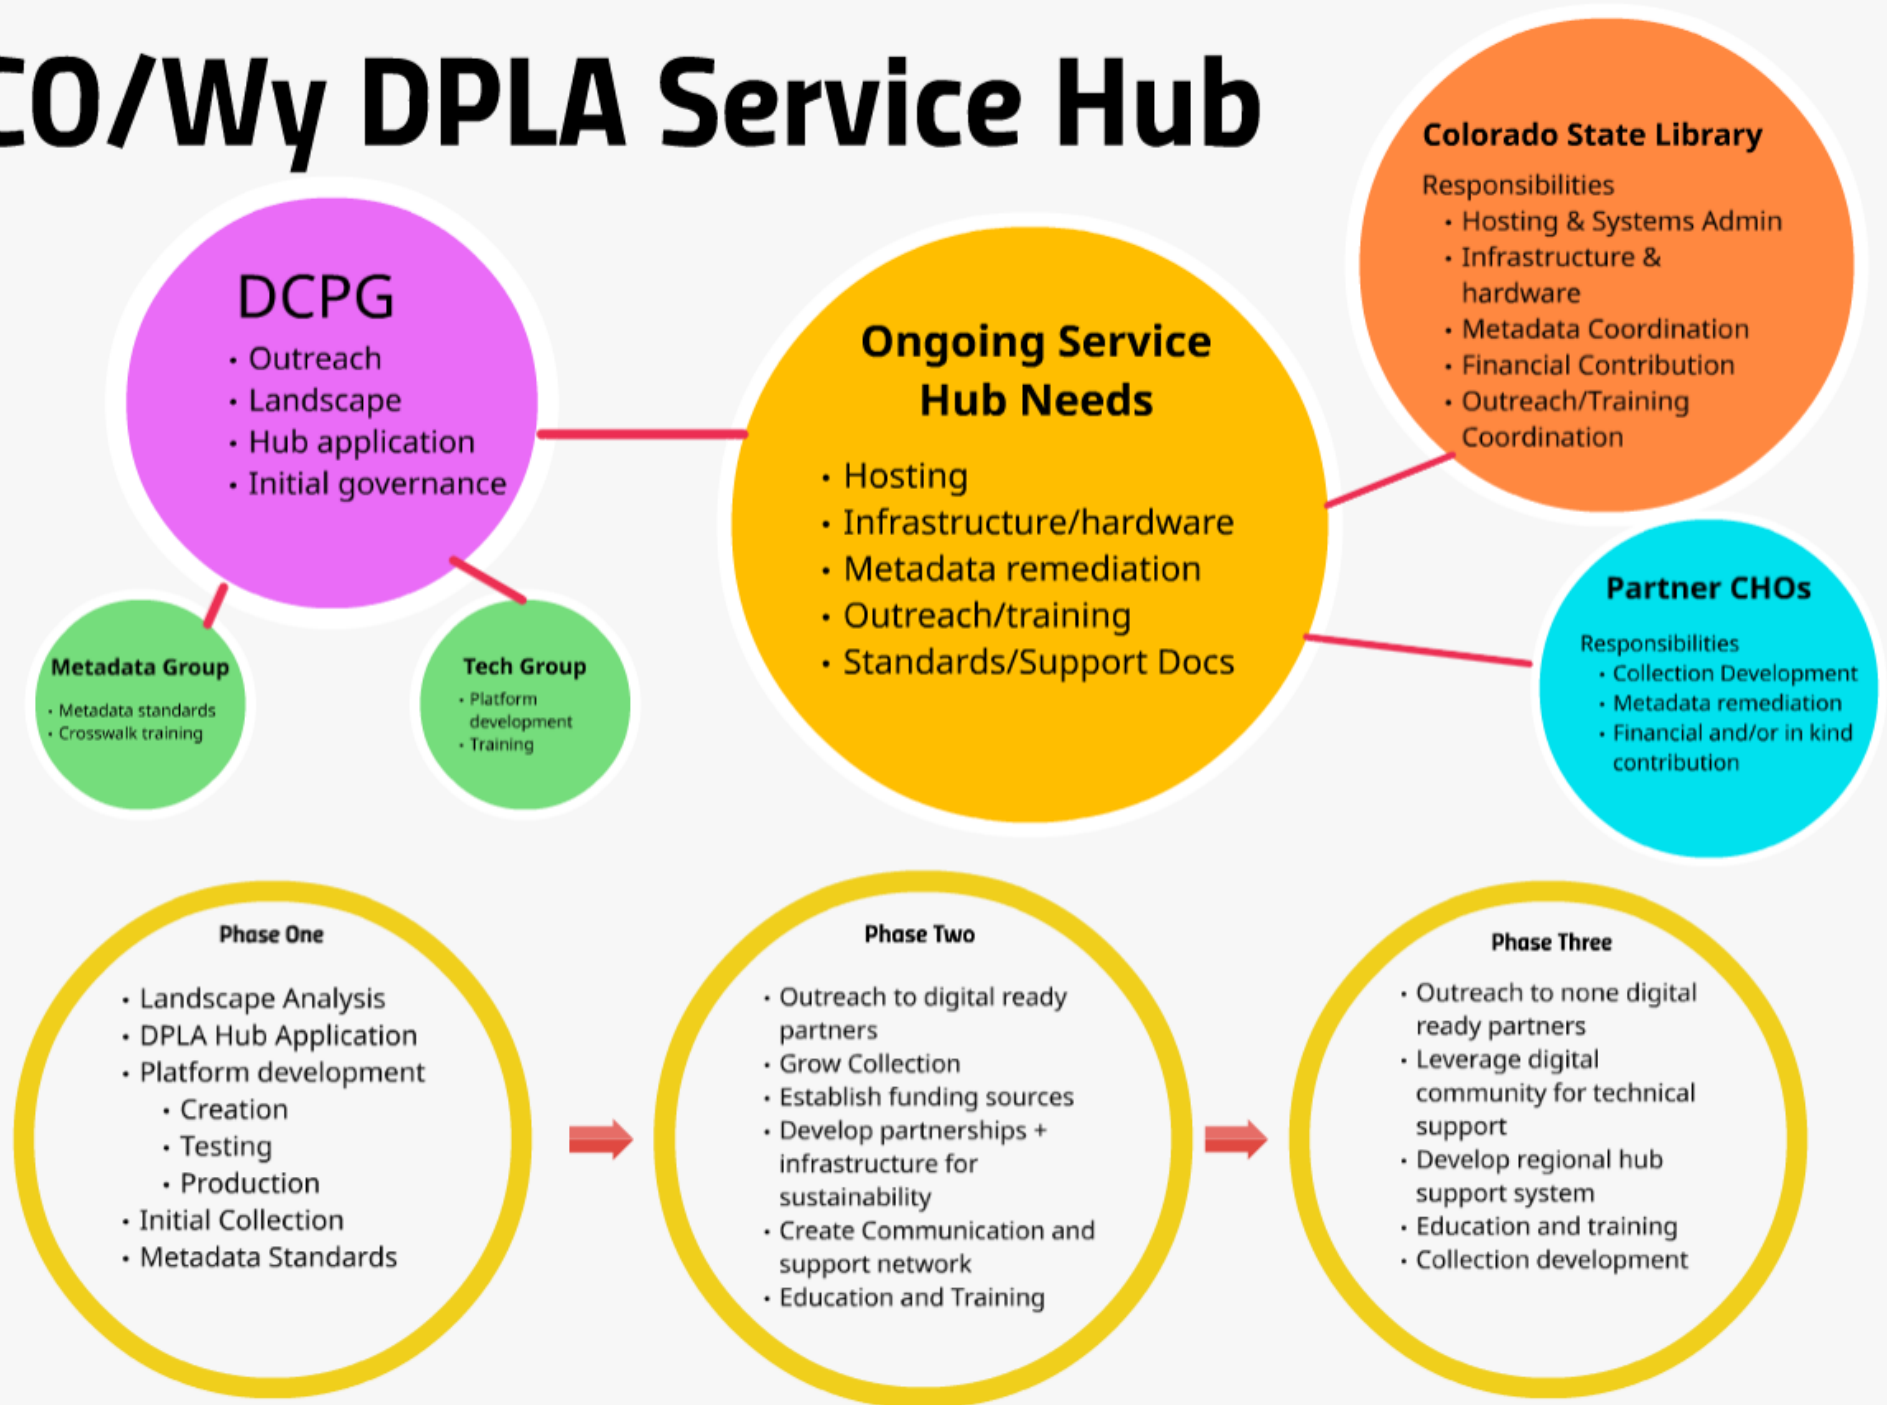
CO/Wy DPLA Service Hub

DCPG
• Outreach
• Landscape
• Hub application
• Initial governance

Metadata Group
• Metadata standards
• Crosswalk training

Tech Group
• Platform development
• Training

Ongoing Service Hub Needs
• Hosting
• Infrastructure/hardware
• Metadata remediation
• Outreach/training
• Standards/Support Docs

Colorado State Library
Responsibilities
• Hosting & Systems Admin
• Infrastructure & hardware
• Metadata Coordination
• Financial Contribution
• Outreach/Training Coordination

Partner CHOs
Responsibilities
• Collection Development
• Metadata remediation
• Financial and/or in kind contribution

Phase One
• Landscape Analysis
• DPLA Hub Application
• Platform development
• Creation
• Testing
• Production
• Initial Collection
• Metadata Standards

Phase Two
• Outreach to digital ready partners
• Grow Collection
• Establish funding sources
• Develop partnerships + infrastructure for sustainability
• Create Communication and support network
• Education and Training

Phase Three
• Outreach to none digital ready partners
• Leverage digital community for technical support
• Develop regional hub support system
• Education and training
• Collection development